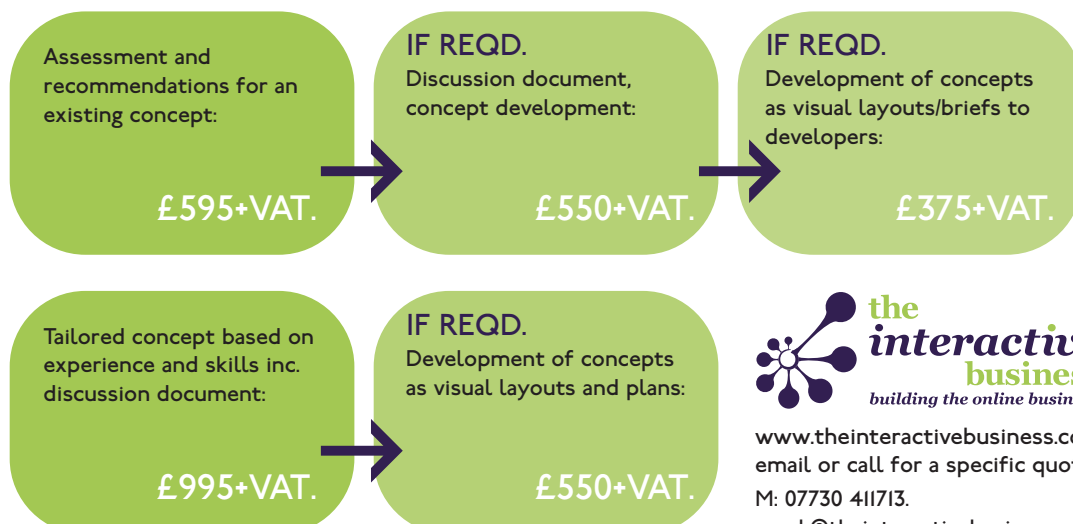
Assessment and recommendations for an existing concept:

£595+VAT.

IF REQD.
Discussion document, concept development:

£550+VAT.

IF REQD.
Development of concepts as visual layouts/briefs to developers:

£375+VAT.

Tailored concept based on experience and skills inc. discussion document:

£995+VAT.

IF REQD.
Development of concepts as visual layouts and plans:

£550+VAT.

the interactiv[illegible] busines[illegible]
building the online busin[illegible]

www.theinteractivebusiness.co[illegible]
email or call for a specific quo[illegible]
M: 07730 411713.